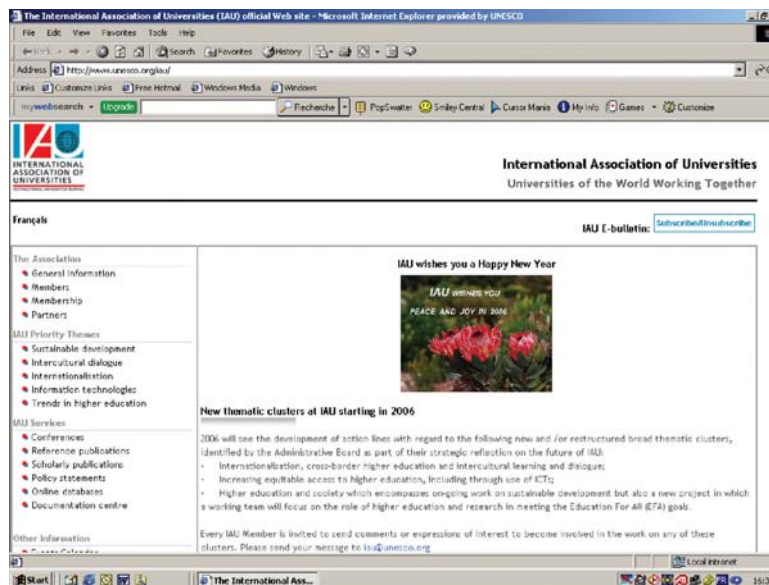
The International Association of Universities (IAU) official Web site - Microsoft Internet Explorer provided by UNESCO

File Edit View Favorites Tools Help

Back Search Favorites History

Address http://www.unesco.org/iau/

Links Customize Links Free Hotmail Windows Media Windows

mywebsearch Upgrade Recherche PopSwatter Smiley Central Cursor Mania My Info Games Customize

IAU INTERNATIONAL ASSOCIATION OF UNIVERSITIES

International Association of Universities
Universities of the World Working Together

Français

IAU E-bulletin: Subscribe/Unsubscribe

The Association
General information
Members
Membership
Partners

IAU Priority Themes
Sustainable development
Intercultural dialogue
Internationalisation
Information technologies
Trends in higher education

IAU Services
Conferences
Reference publications
Scholarly publications
Policy statements
Online databases
Documentation centre

Other Information

IAU wishes you a Happy New Year

IAU WISHES YOU PEACE AND JOY IN 2006

New thematic clusters at IAU starting in 2006

2006 will see the development of action lines with regard to the following new and /or restructured broad thematic clusters, identified by the Administrative Board as part of their strategic reflection on the future of IAU:
- Internationalization, cross-border higher education and intercultural learning and dialogue;
- Increasing equitable access to higher education, including through use of ICTs;
- Higher education and society which encompasses on-going work on sustainable development but also a new project in which a working team will focus on the role of higher education and research in meeting the Education For All (EFA) goals.

Every IAU Member is invited to send comments or expressions of interest to become involved in the work on any of these clusters. Please send your message to iau@unesco.org

Local intranet

Start The International Ass...